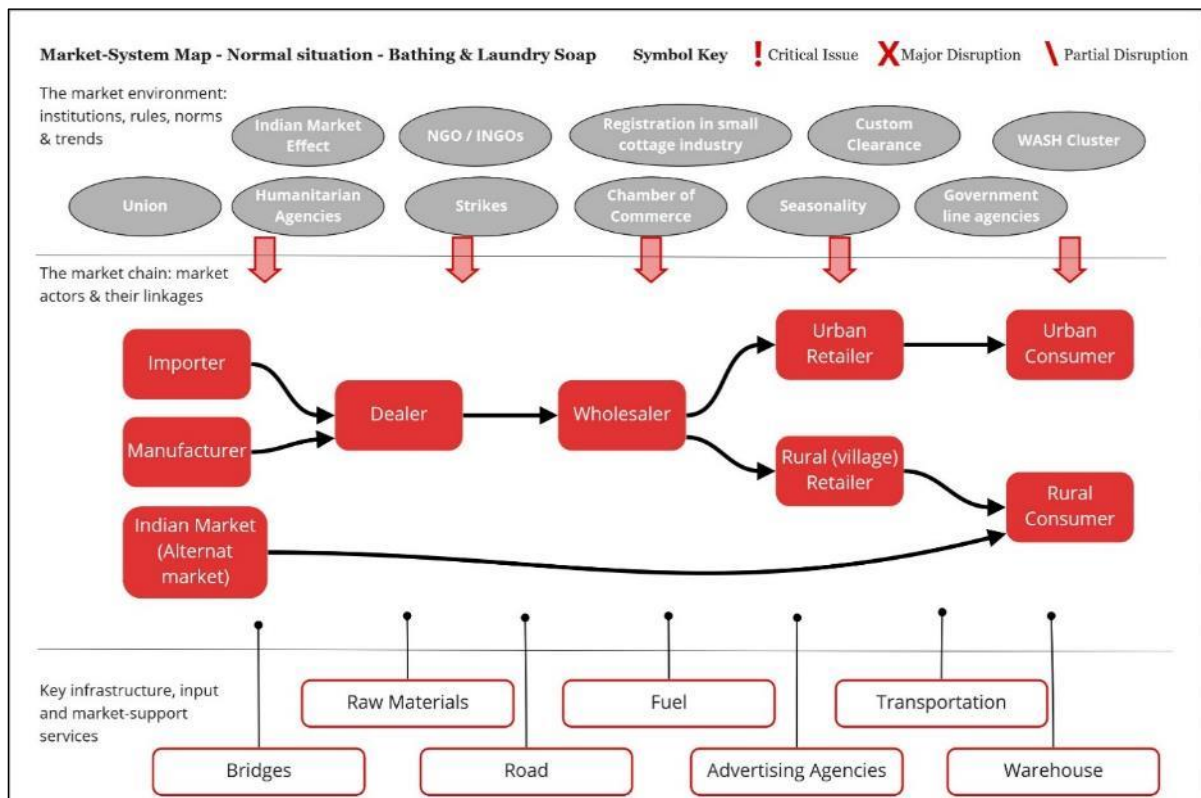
Market-System Map - Normal situation - Bathing & Laundry Soap

Symbol Key ! Critical Issue X Major Disruption \ Partial Disruption

The market environment: institutions, rules, norms & trends

Indian Market Effect

NGO / INGOs

Registration in small cottage industry

Custom Clearance

WASH Cluster

Union

Humanitarian Agencies

Strikes

Chamber of Commerce

Seasonality

Government line agencies

The market chain: market actors & their linkages

Importer

Manufacturer

Indian Market (Alternat market)

Dealer

Wholesaler

Urban Retailer

Urban Consumer

Rural (village) Retailer

Rural Consumer

Key infrastructure, input and market-support services

Raw Materials

Fuel

Transportation

Bridges

Road

Advertising Agencies

Warehouse